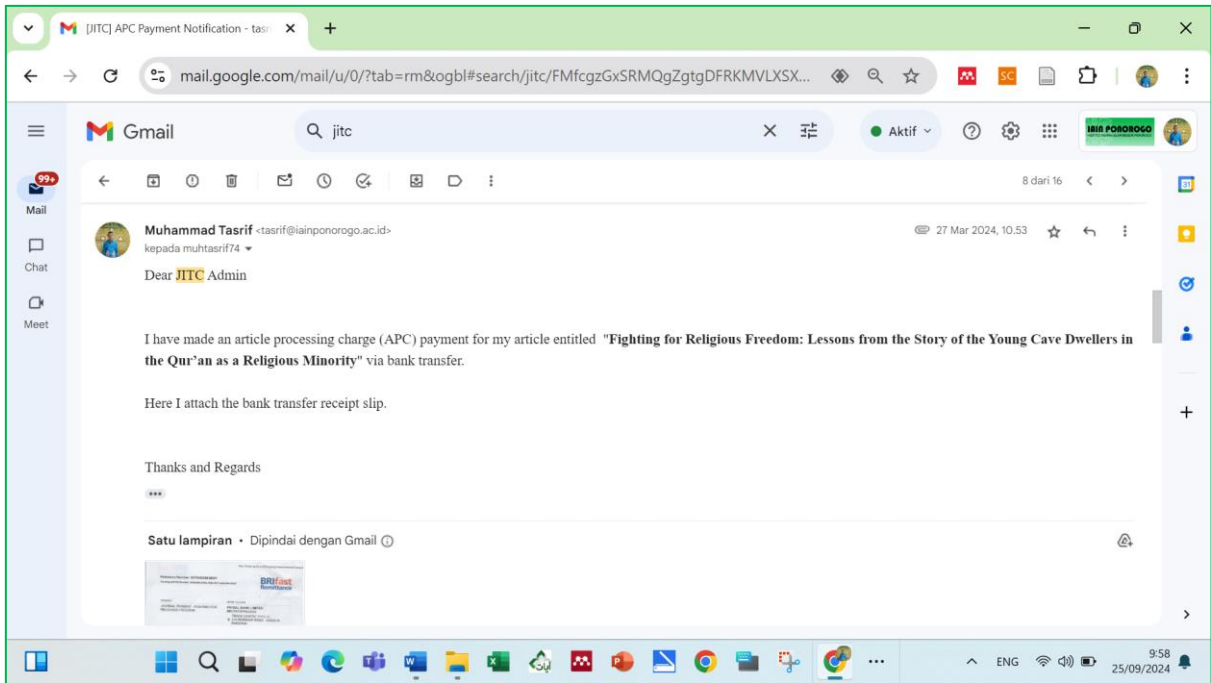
[JITC] APC Payment Notification - tasr ×

mail.google.com/mail/u/0/?tab=rm&ogbl#search/jitc/FMfcgzGxSRMQgZgtgDFRKMVLXSX...

Gmail

jitc

Aktif

IAIN PONOROGO

99+

Mail

Chat

Meet

8 dari 16

Muhammad Tasrif <tasrif@iainponorogo.ac.id>
kepada muhtasrif74

27 Mar 2024, 10.53

Dear JITC Admin

I have made an article processing charge (APC) payment for my article entitled **"Fighting for Religious Freedom: Lessons from the Story of the Young Cave Dwellers in the Qur'an as a Religious Minority"** via bank transfer.

Here I attach the bank transfer receipt slip.

Thanks and Regards

Satu lampiran • Dipindai dengan Gmail

BRIfast Remittance

ENG

9:58
25/09/2024